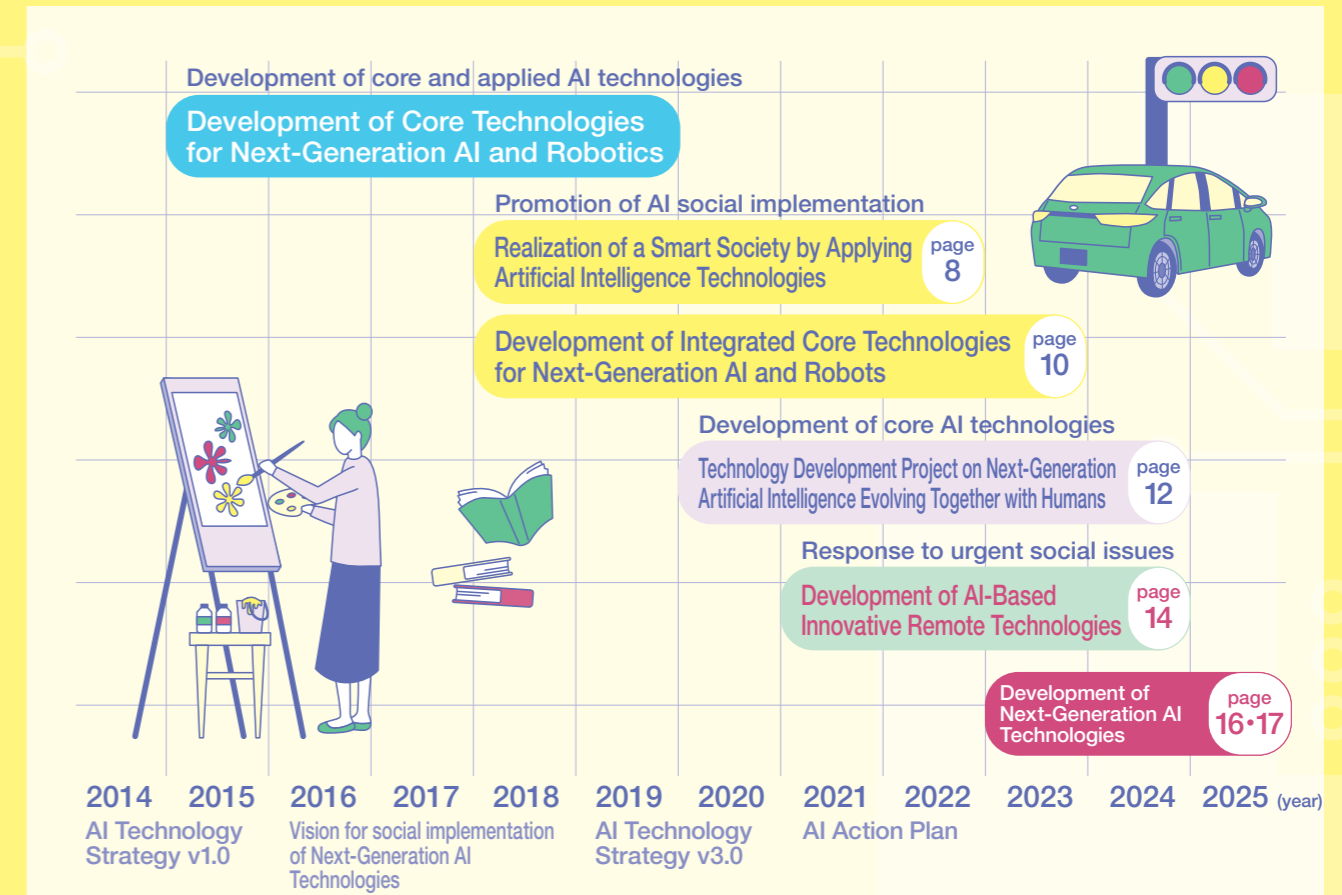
Development of core and applied AI technologies

Development of Core Technologies for Next-Generation AI and Robotics

Promotion of AI social implementation

Realization of a Smart Society by Applying Artificial Intelligence Technologies page 8

Development of Integrated Core Technologies for Next-Generation AI and Robots page 10

Development of core AI technologies

Technology Development Project on Next-Generation Artificial Intelligence Evolving Together with Humans page 12

Response to urgent social issues

Development of AI-Based Innovative Remote Technologies page 14

Development of Next-Generation AI Technologies page 16•17

2014 2015 2016 2017 2018 2019 2020 2021 2022 2023 2024 2025 (year)

AI Technology Strategy v1.0

Vision for social implementation of Next-Generation AI Technologies

AI Technology Strategy v3.0

AI Action Plan